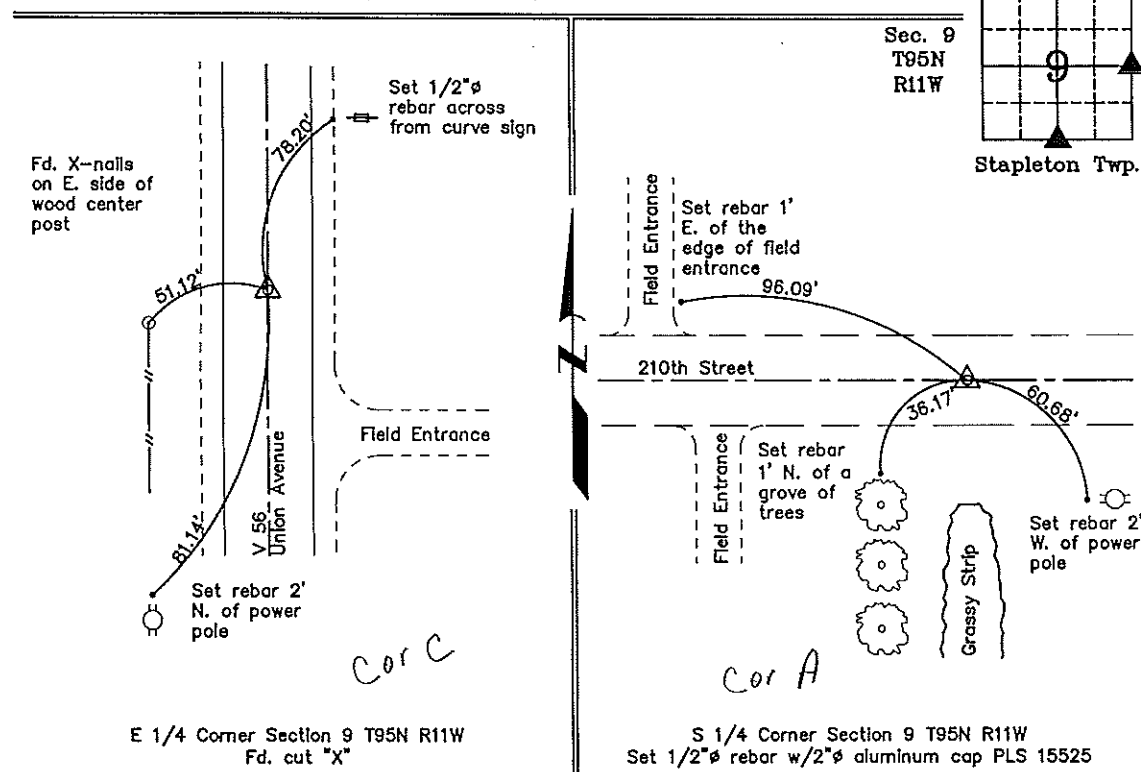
Set 1/2"ø rebar across from curve sign

78.20'

Fd. X--nails on E. side of wood center post

51.12'

V 56 Union Avenue

Field Entrance

81.14'

Set rebar 2' N. of power pole

Cor C

E 1/4 Corner Section 9 T95N R11W
Fd. cut "X"

Sec. 9
T95N
R11W

9

Stapleton Twp.

Field Entrance

Set rebar 1' E. of the edge of field entrance

96.09'

210th Street

36.17'

60.68'

Field Entrance

Set rebar 1' N. of a grove of trees

Grassy Strip

Set rebar 2' W. of power pole

Cor A

S 1/4 Corner Section 9 T95N R11W
Set 1/2"ø rebar w/2"ø aluminum cap PLS 15525